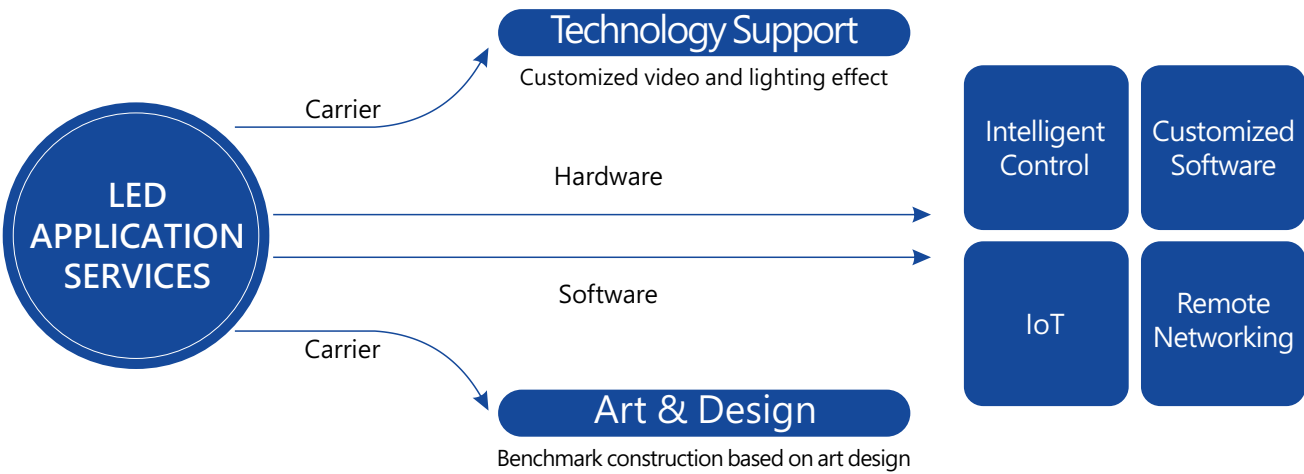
Technology Support
Customized video and lighting effect

Carrier

LED APPLICATION SERVICES

Hardware

Software

Carrier

Art & Design
Benchmark construction based on art design

Intelligent Control

Customized Software

IoT

Remote Networking